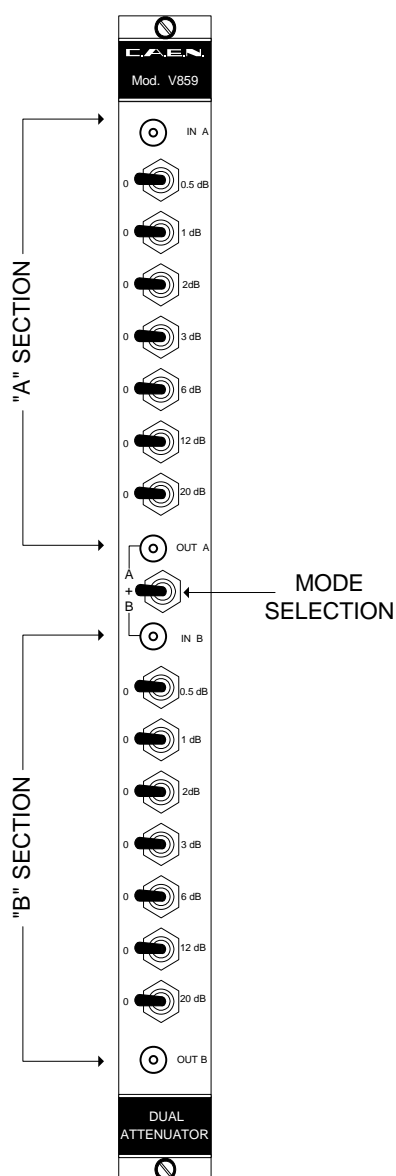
C.A.E.N.
Mod. V859

IN A
0 0.5 dB
0 1 dB
0 2dB
0 3 dB
0 6 dB
0 12 dB
0 20 dB
OUT A

"A" SECTION

A
+
B

MODE SELECTION

IN B
0 0.5 dB
0 1 dB
0 2dB
0 3 dB
0 6 dB
0 12 dB
0 20 dB
OUT B

"B" SECTION

DUAL ATTENUATOR